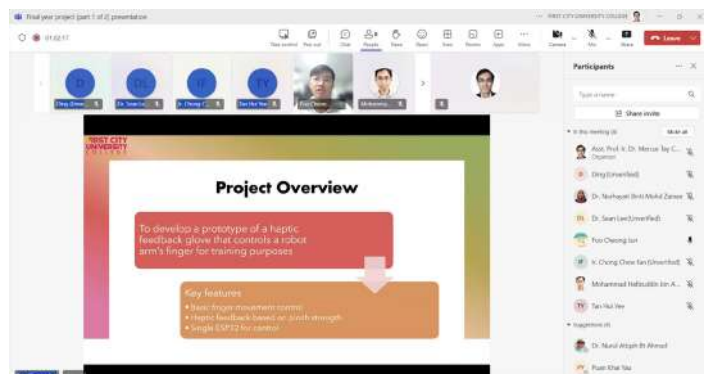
Final year project (part 1 of 2) presentation

FIRST CITY UNIVERSITY COLLEGE

01:02:17

Take control Pop out Chat People Raise React View Notes Rooms Apps More Camera Mic Share Leave

D DL IF TY

Ding (Unver... Dr. Sean Le... Ir. Chong C... Tan Hui Yee Poo Cheong... Mohamma...

Participants

Type a name

Share invite

In this meeting (8) Mute all

Assoc. Prof. Ir. Dr. Marcus Tay C... Organiser

Ding (Unverified)

Dr. Norhayati Binti Mohd Zainee

Dr. Sean Lee (Unverified)

Poo Cheong Jun

Ir. Chong Chee Fan (Unverified)

Mohammad Hafizuddin bin A...

Tan Hui Yee

Suggestions (4)

Dr. Nurul Atiqah Bt Ahmad

Puan Khai Yao

FIRST CITY UNIVERSITY COLLEGE

Project Overview

To develop a prototype of a haptic feedback glove that controls a robot arm's finger for training purposes

Key features
• Basic finger movement control
• Haptic feedback based on pinch strength
• Single ESP32 for control